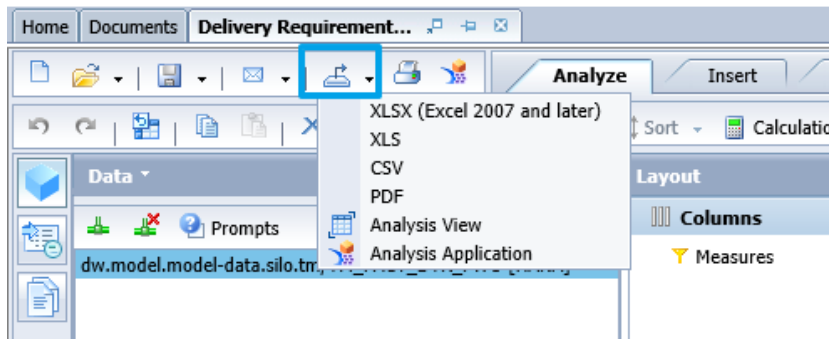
Home | Documents | Delivery Requirement...

Analyze | Insert

XLSX (Excel 2007 and later)
XLS
CSV
PDF
Analysis View
Analysis Application

Sort | Calculatio

Data | Layout

Prompts | Columns

dw.model.model-data.silo.tm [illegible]

Measures